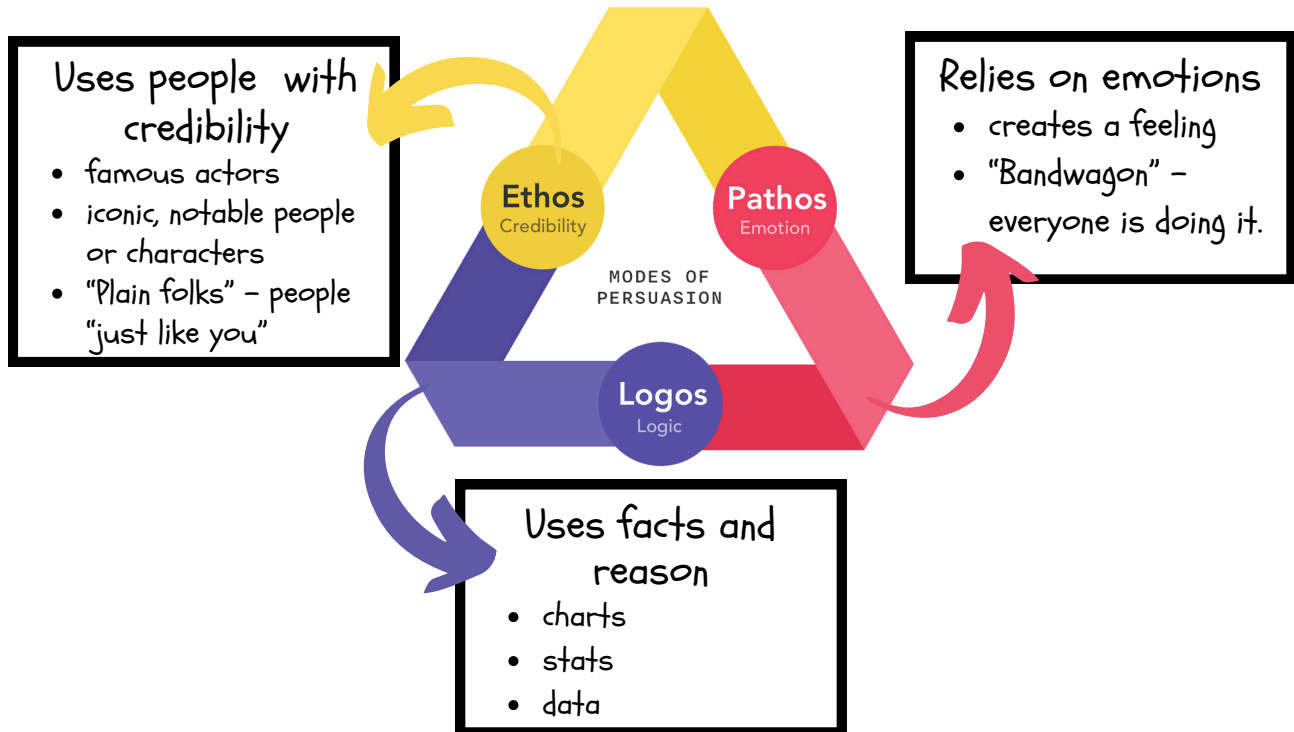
Uses people with credibility
- famous actors
- iconic, notable people or characters
- "Plain folks" – people "just like you"

Ethos
Credibility

Pathos
Emotion

MODES OF PERSUASION

Logos
Logic

Relies on emotions
- creates a feeling
- "Bandwagon" – everyone is doing it.

Uses facts and reason
- charts
- stats
- data